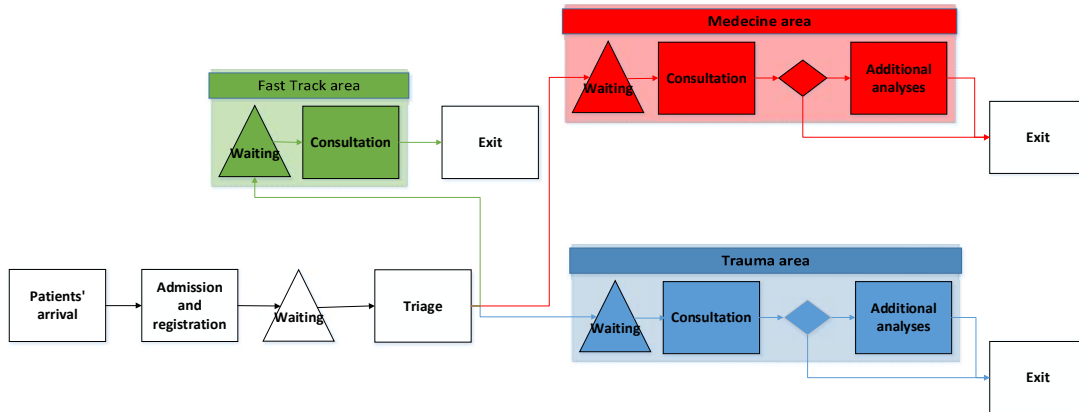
Medecine area

Waiting

Consultation

Additional analyses

Exit

Fast Track area

Waiting

Consultation

Exit

Trauma area

Patients' arrival

Admission and registration

Waiting

Triage

Waiting

Consultation

Additional analyses

Exit